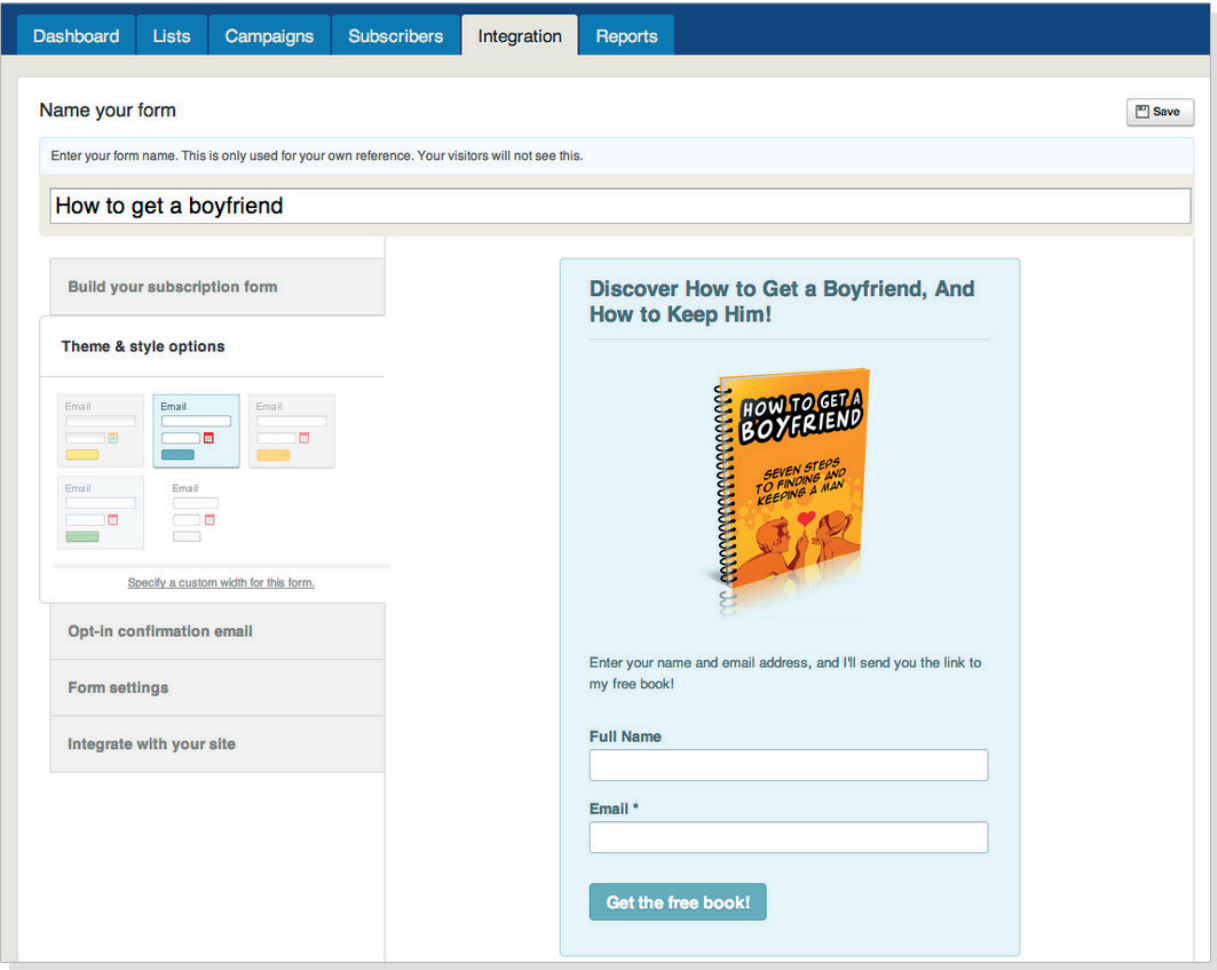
Dashboard Lists Campaigns Subscribers Integration Reports

Name your form

Save

Enter your form name. This is only used for your own reference. Your visitors will not see this.

How to get a boyfriend

Build your subscription form

Theme & style options

Email

Email

Email

Email

Email

Specify a custom width for this form.

Opt-in confirmation email

Form settings

Integrate with your site

Discover How to Get a Boyfriend, And How to Keep Him!

HOW TO GET A BOYFRIEND

SEVEN STEPS TO FINDING AND KEEPING A MAN

Enter your name and email address, and I'll send you the link to my free book!

Full Name

Email *

Get the free book!